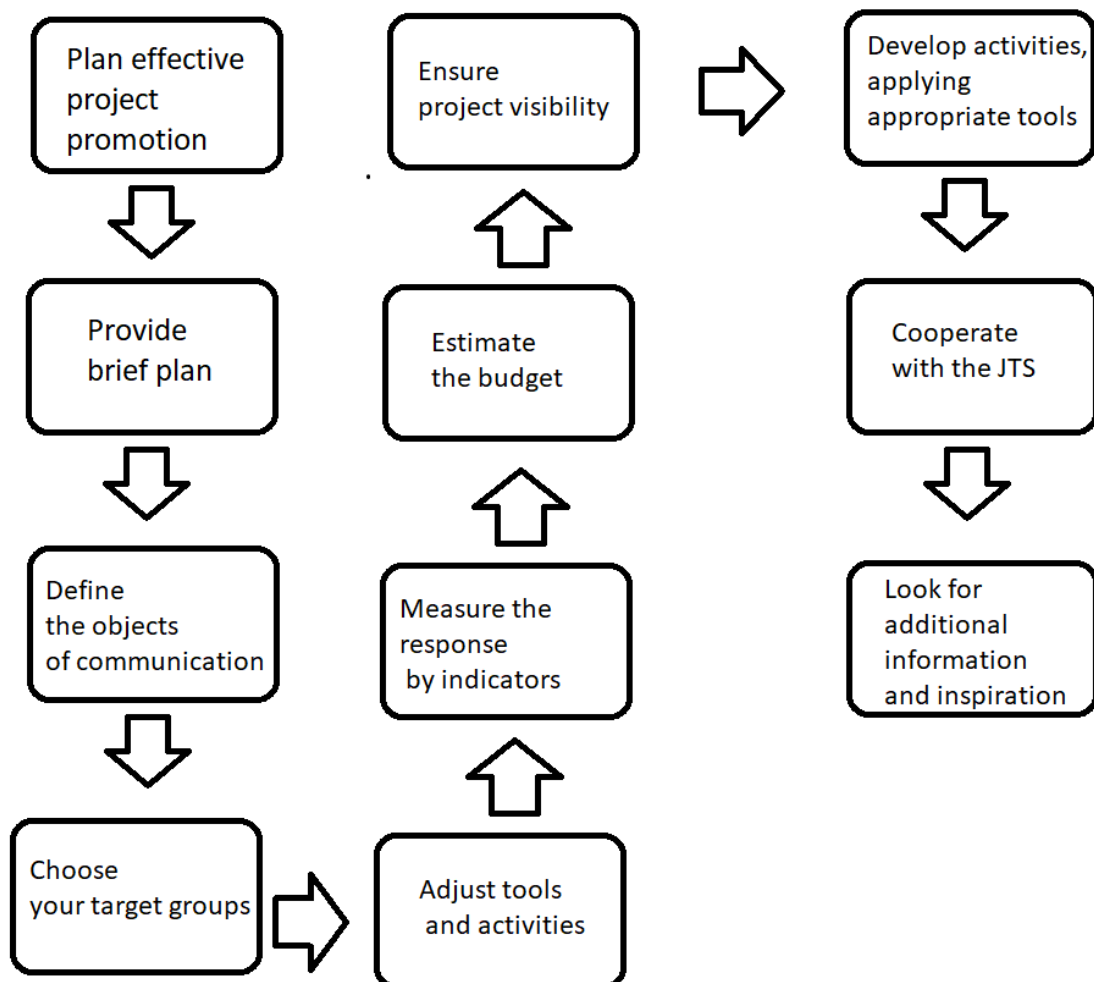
Plan effective project promotion

Provide brief plan

Define the objects of communication

Choose your target groups

Adjust tools and activities

Measure the response by indicators

Estimate the budget

Ensure project visibility

Develop activities, applying appropriate tools

Cooperate with the JTS

Look for additional information and inspiration